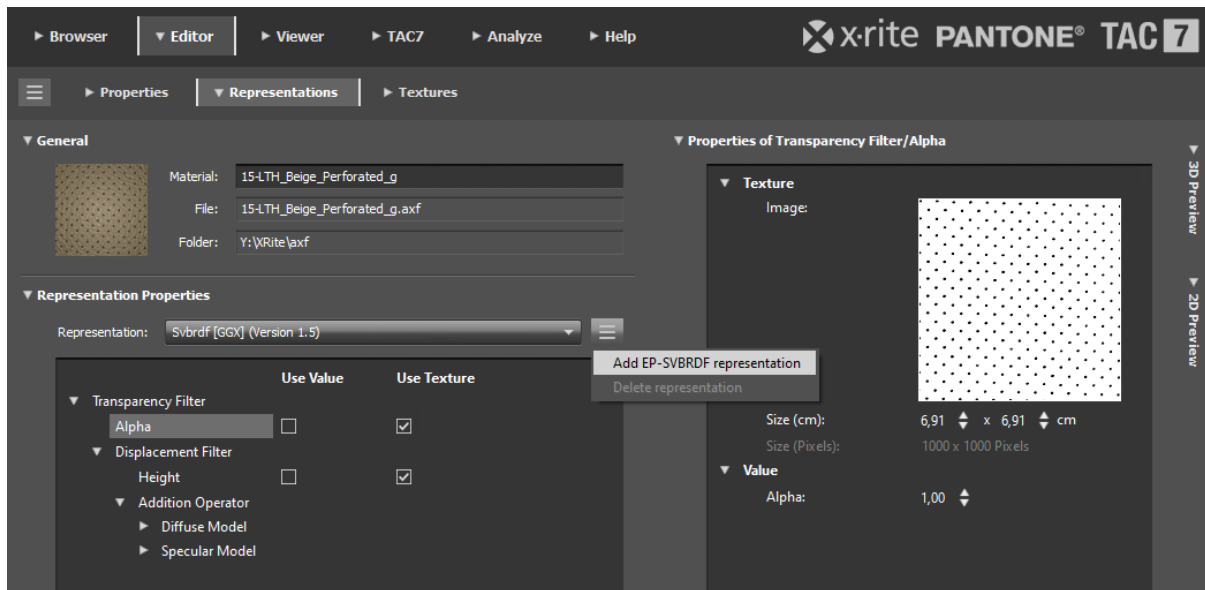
► Browser ▼ Editor ► Viewer ► TAC7 ► Analyze ► Help

x·rite PANTONE® TAC 7

► Properties ▼ Representations ► Textures

▼ General

Material: 15-LTH_Beige_Perforated_g

File: 15-LTH_Beige_Perforated_g.axf

Folder: Y:\XRite\axf

▼ Representation Properties

Representation: Svbrdf [GGX] (Version 1.5)

Add EP-SVBRDF representation

Delete representation

| | Use Value | Use Texture |
|---|---|---|
| ▼ Transparency Filter | | |
| Alpha | ☐ | ☑ |
| ▼ Displacement Filter | | |
| Height | ☐ | ☑ |
| ▼ Addition Operator | | |
| ► Diffuse Model | | |
| ► Specular Model | | |

▼ Properties of Transparency Filter/Alpha

▼ Texture

Image:

Size (cm): 6,91 x 6,91 cm

Size (Pixels): 1000 x 1000 Pixels

▼ Value

Alpha: 1,00

▼ 3D Preview

▼ 2D Preview